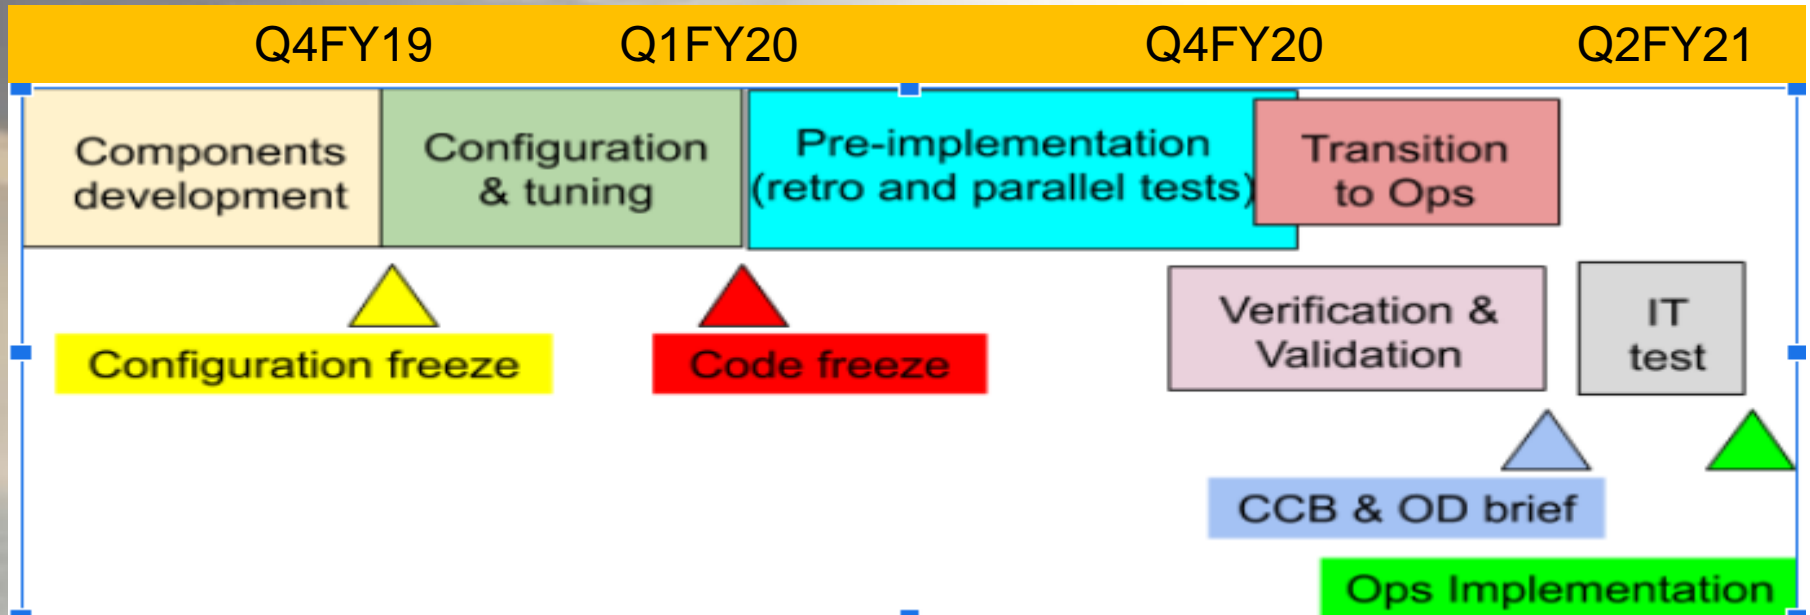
Q4FY19 Q1FY20 Q4FY20 Q2FY21

Components development

Configuration & tuning

Pre-implementation (retro and parallel tests)

Transition to Ops

Verification & Validation

IT test

Configuration freeze

Code freeze

CCB & OD brief

Ops Implementation